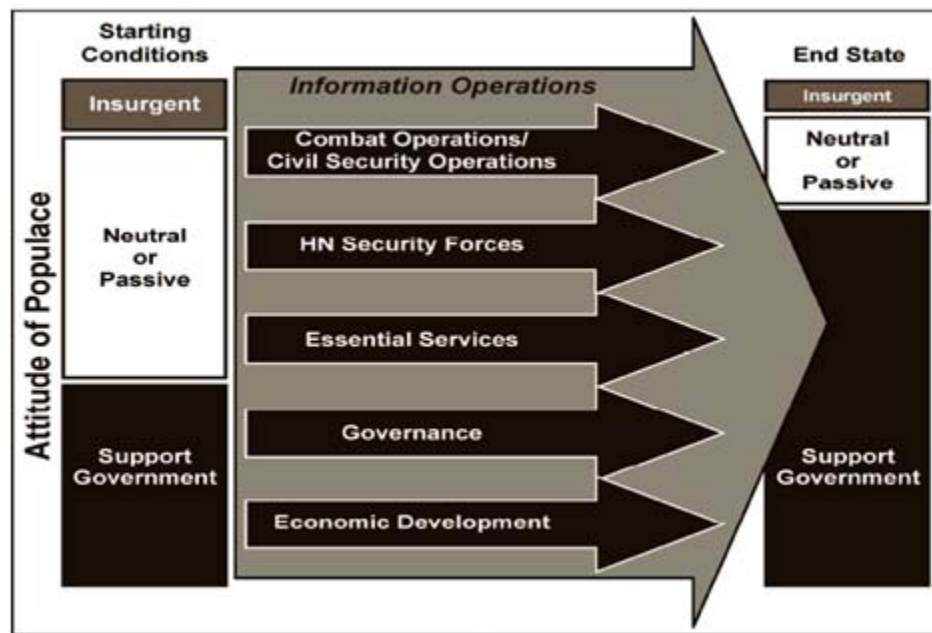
Attitude of Populace

Starting Conditions

Insurgent

Neutral or Passive

Support Government

Information Operations

Combat Operations/ Civil Security Operations

HN Security Forces

Essential Services

Governance

Economic Development

End State

Insurgent

Neutral or Passive

Support Government